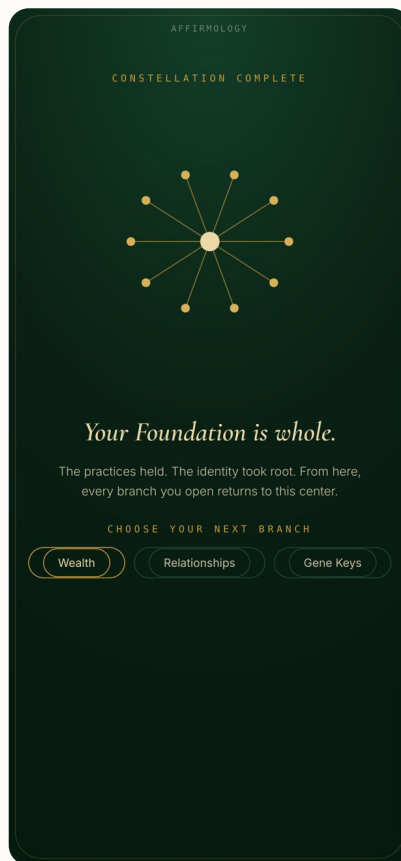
AFFIRMOLOGY

CONSTELLATION COMPLETE

Your Foundation is whole.

The practices held. The identity took root. From here, every branch you open returns to this center.

CHOOSE YOUR NEXT BRANCH

Wealth

Relationships

Gene Keys